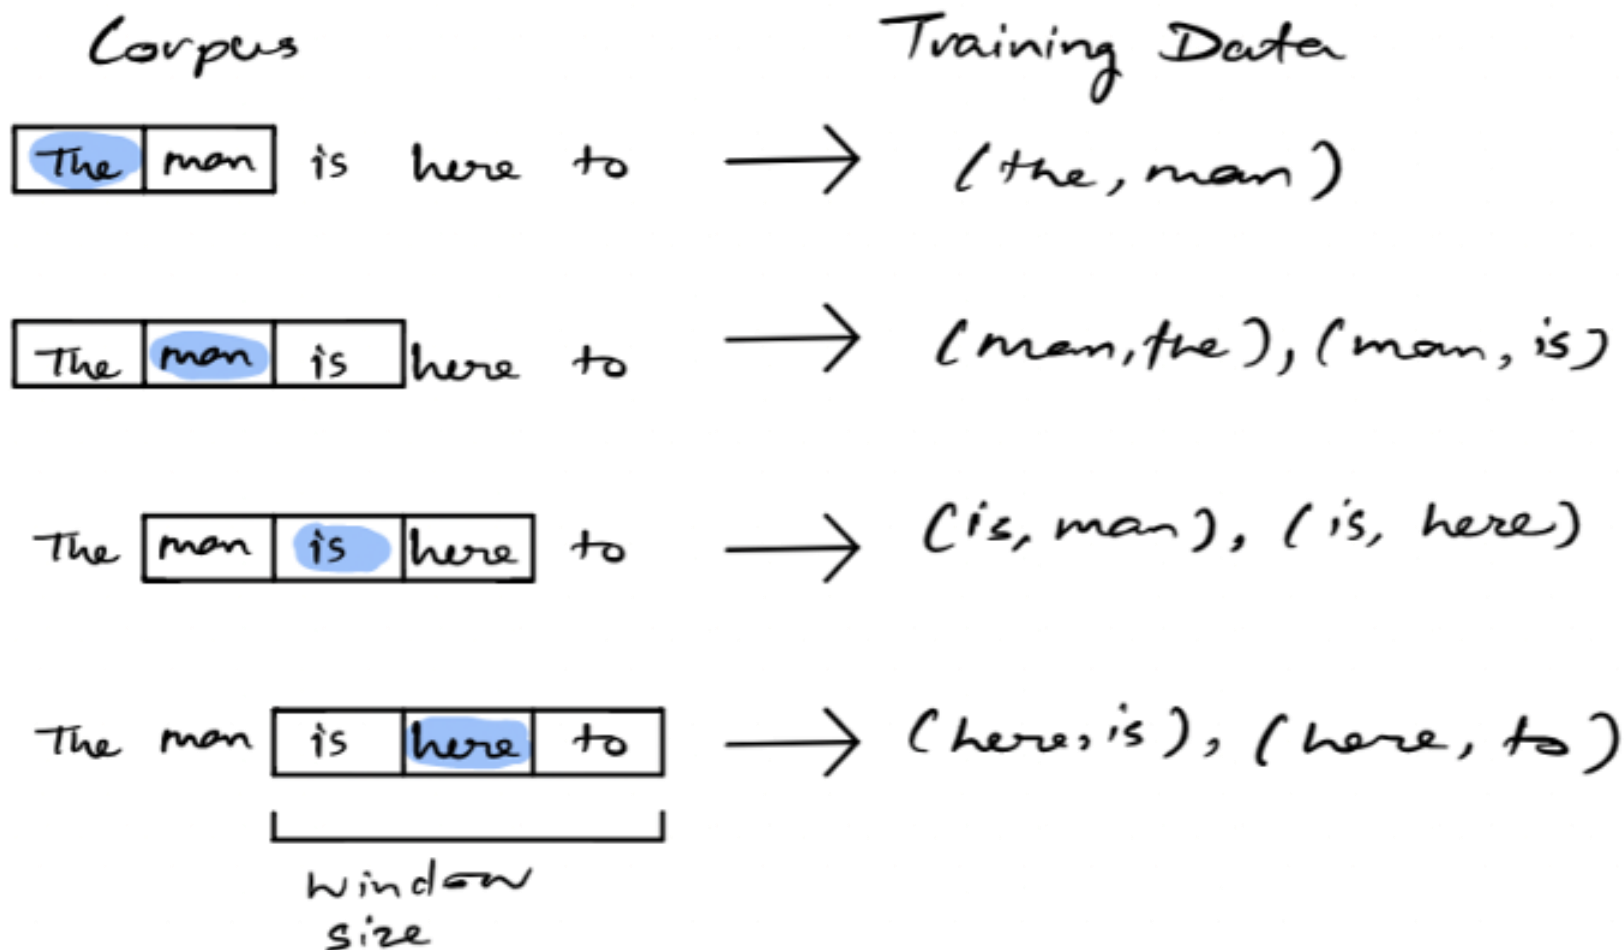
Corpus

Training Data

| The | man |

is here to → (the, man)

| The | man | is |

here to → (man, the), (man, is)

The

| man | is | here |

to → (is, man), (is, here)

The man

| is | here | to |

→ (here, is), (here, to)

window size